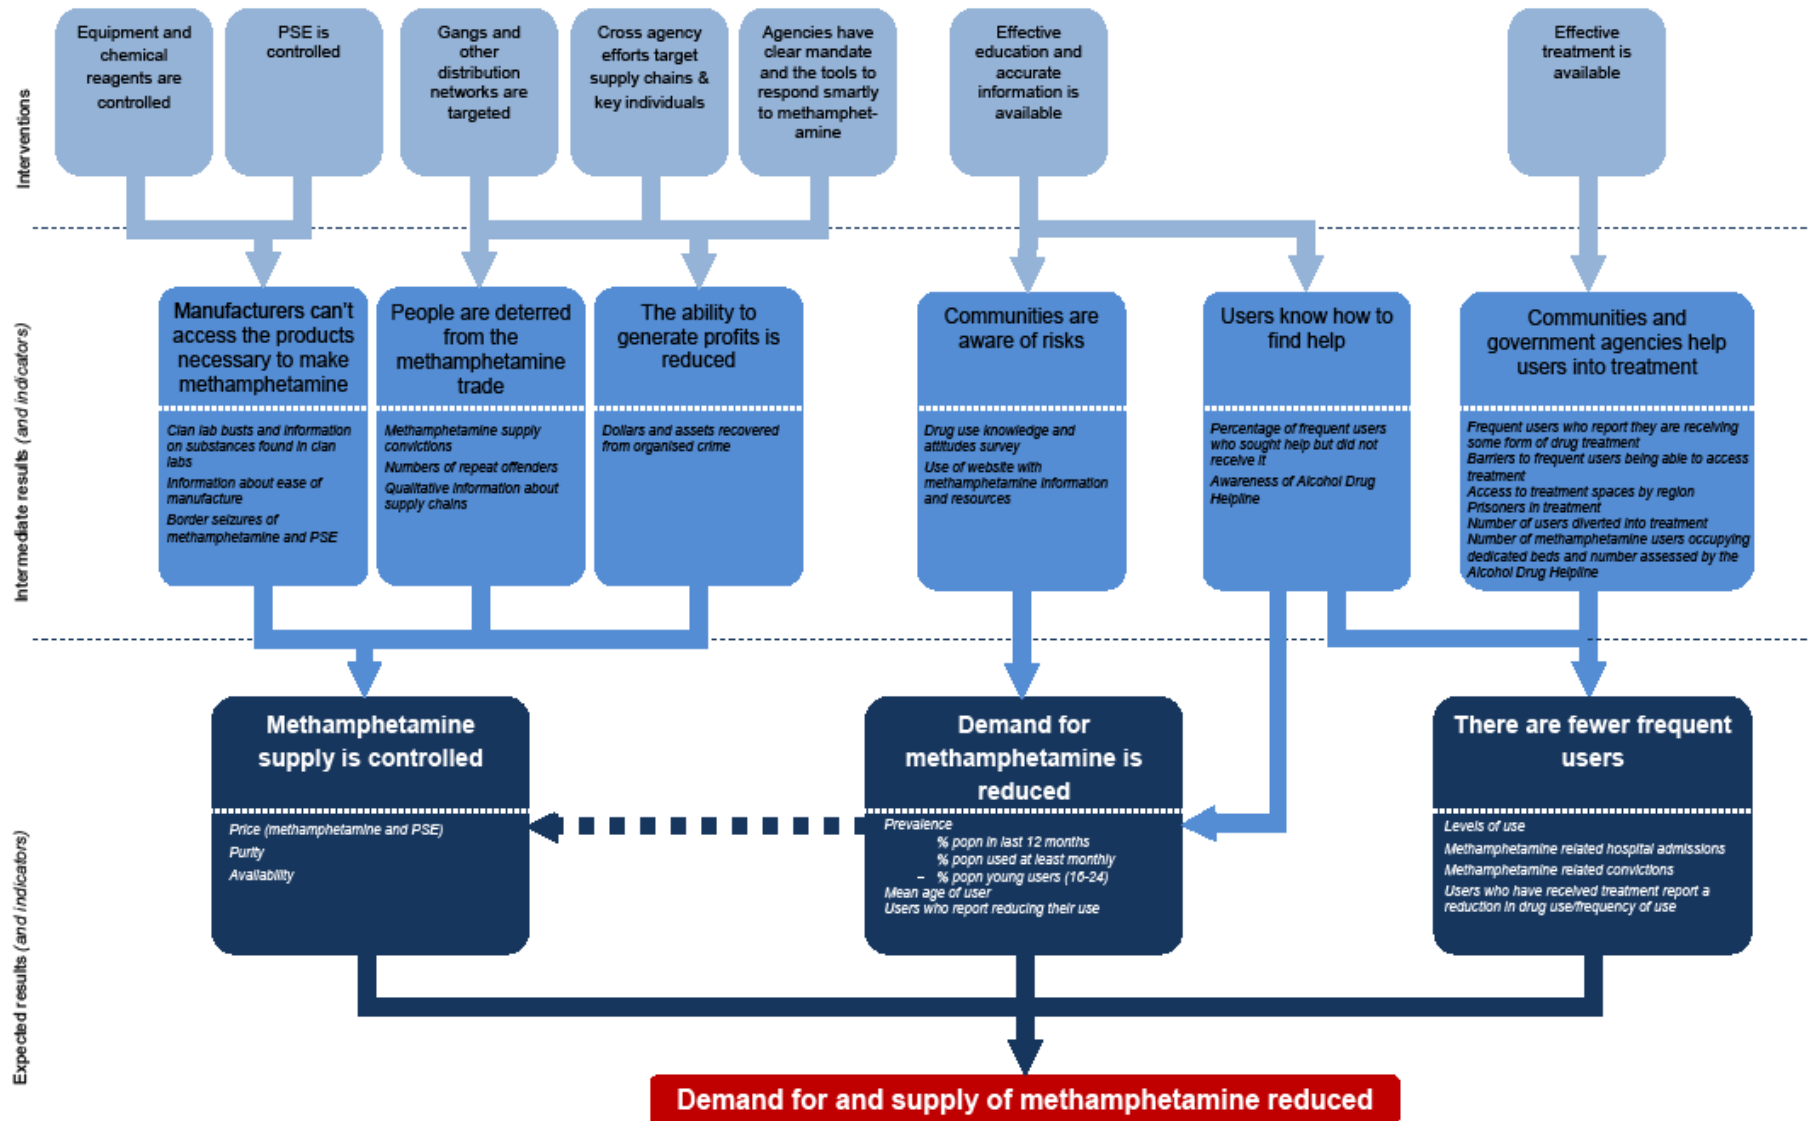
Interventions

Equipment and chemical reagents are controlled

PSE is controlled

Gangs and other distribution networks are targeted

Cross agency efforts target supply chains & key individuals

Agencies have clear mandate and the tools to respond smartly to methamphetamine

Effective education and accurate information is available

Effective treatment is available

Intermediate results (and indicators)

Manufacturers can't access the products necessary to make methamphetamine

Clan lab busts and information on substances found in clan labs
Information about ease of manufacture
Border seizures of methamphetamine and PSE

People are deterred from the methamphetamine trade

Methamphetamine supply convictions
Numbers of repeat offenders
Qualitative information about supply chains

The ability to generate profits is reduced

Dollars and assets recovered from organised crime

Communities are aware of risks

Drug use knowledge and attitudes survey
Use of website with methamphetamine information and resources

Users know how to find help

Percentage of frequent users who sought help but did not receive it
Awareness of Alcohol Drug Helpline

Communities and government agencies help users into treatment

Frequent users who report they are receiving some form of drug treatment
Barriers to frequent users being able to access treatment
Access to treatment spaces by region
Prisoners in treatment
Number of users diverted into treatment
Number of methamphetamine users occupying dedicated beds and number assessed by the Alcohol Drug Helpline

Expected results (and indicators)

Methamphetamine supply is controlled

Price (methamphetamine and PSE)
Purity
Availability

Demand for methamphetamine is reduced

Prevalence
% popn in last 12 months
% popn used at least monthly
– % popn young users (16-24)
Mean age of user
Users who report reducing their use

There are fewer frequent users

Levels of use
Methamphetamine related hospital admissions
Methamphetamine related convictions
Users who have received treatment report a reduction in drug use/frequency of use

Demand for and supply of methamphetamine reduced